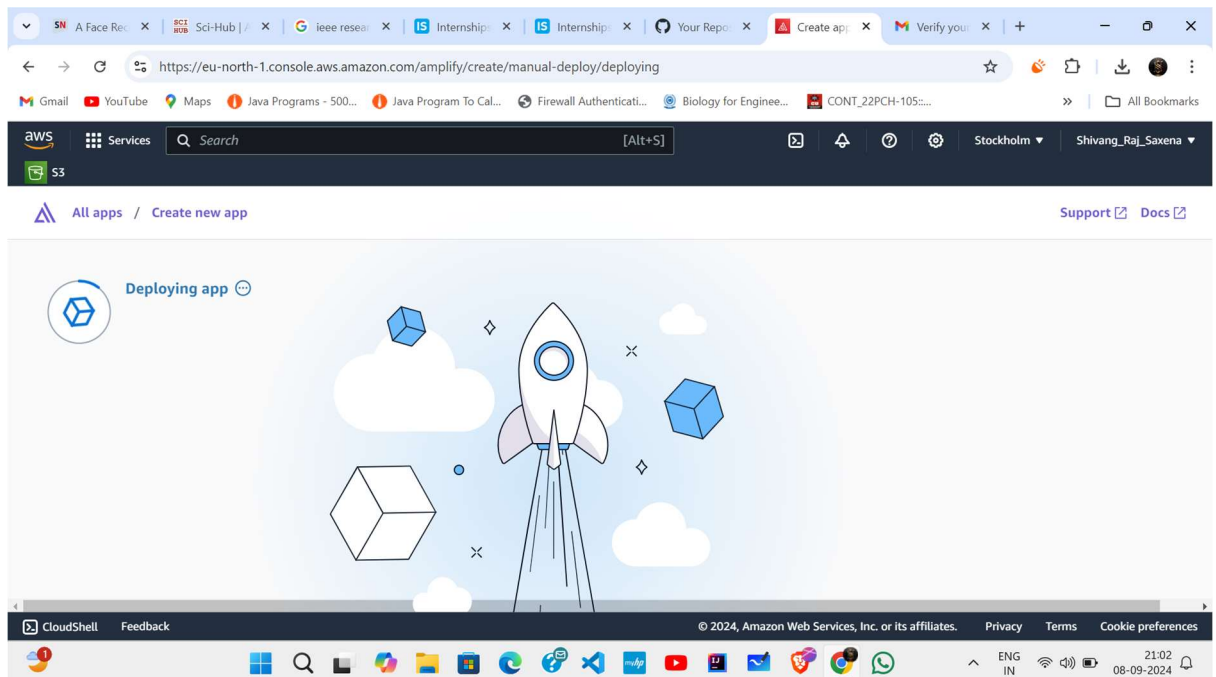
SN A Face Rec ×
Sci-Hub | ×
G ieee resear ×
IS Internship ×
IS Internship ×
Your Repo ×
Create app ×
M Verify your ×
+

https://eu-north-1.console.aws.amazon.com/amplify/create/manual-deploy/deploying

Gmail YouTube Maps Java Programs - 500... Java Program To Cal... Firewall Authenticati... Biology for Enginee... CONT_22PCH-105:... » All Bookmarks

aws Services Search [Alt+S] Stockholm ▼ Shivang_Raj_Saxena ▼
S3

All apps / Create new app Support Docs

Deploying app

CloudShell Feedback © 2024, Amazon Web Services, Inc. or its affiliates. Privacy Terms Cookie preferences

ENG IN 21:02 08-09-2024